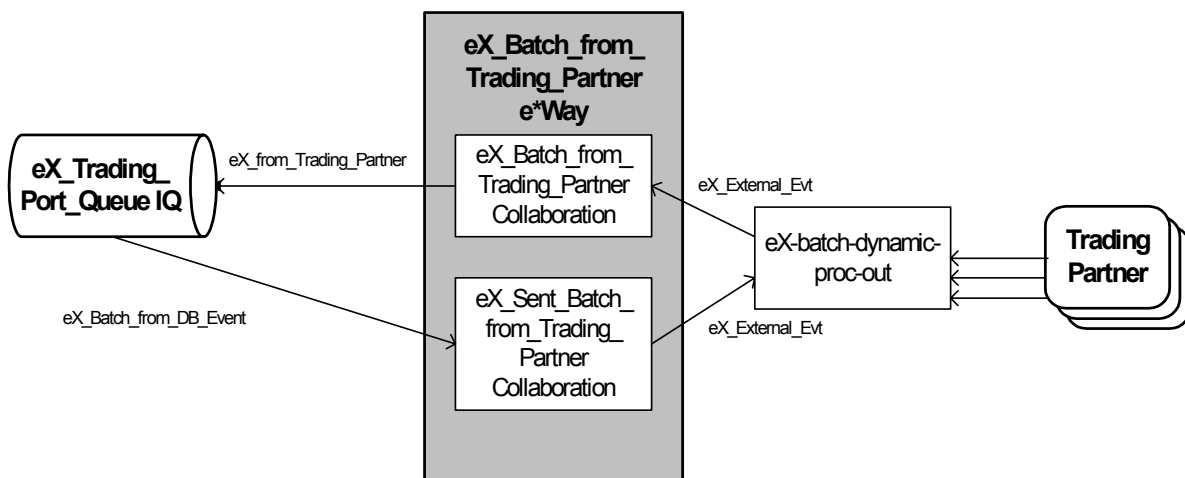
eX_Batch_from_ Trading_Partner e*Way

eX_Trading_ Port_Queue IQ

eX_from_Trading_Partner

eX_Batch_from_ Trading_Partner Collaboration

eX_External_Evt

eX-batch-dynamic-proc-out

Trading Partner

eX_Batch_from_DB_Event

eX_Sent_Batch_ from_Trading_ Partner Collaboration

eX_External_Evt